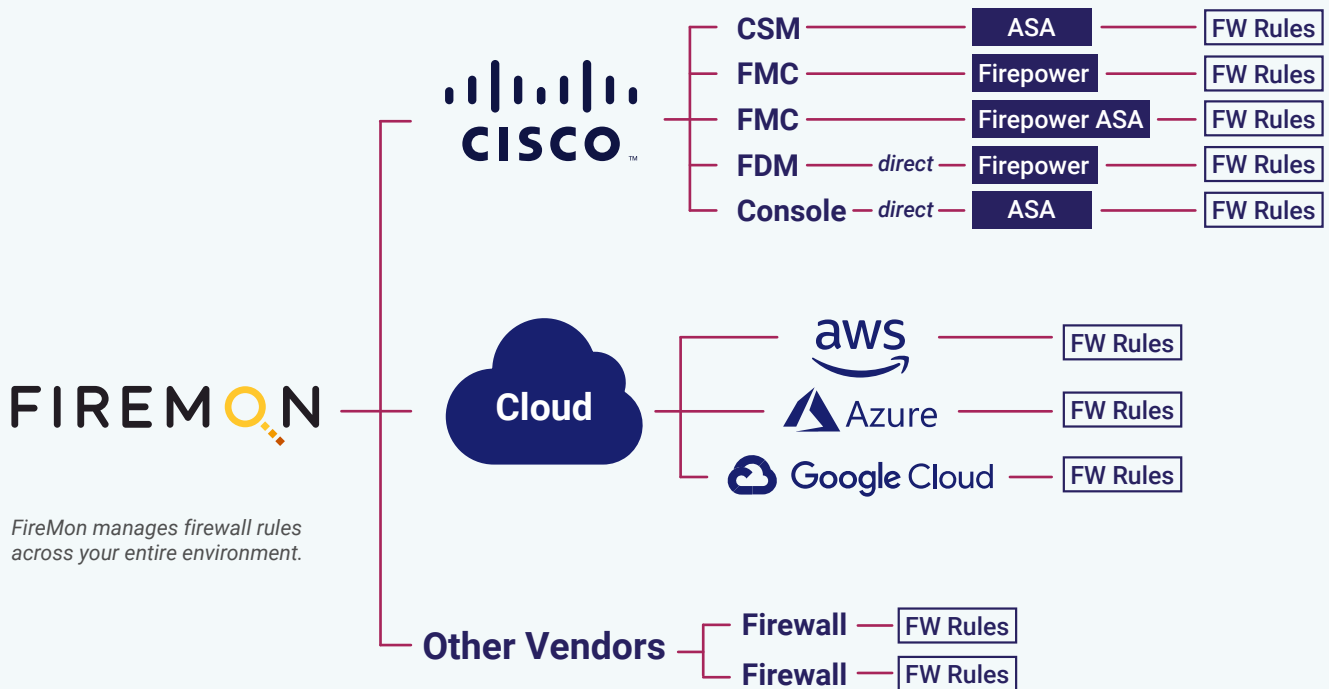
CISCO™

CSM ASA FW Rules
FMC Firepower FW Rules
FMC Firepower ASA FW Rules
FDM direct Firepower FW Rules
Console direct ASA FW Rules

FIREMON

FireMon manages firewall rules across your entire environment.

Cloud

aws FW Rules
Azure FW Rules
Google Cloud FW Rules

Other Vendors

Firewall FW Rules
Firewall FW Rules